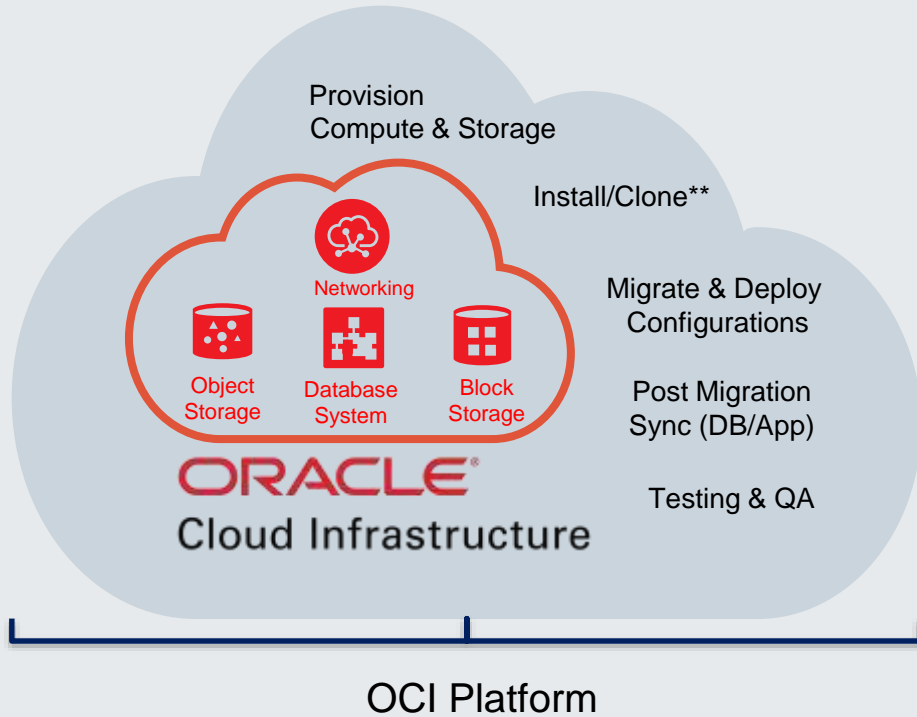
Provision
Compute & Storage

Install/Clone**

Networking

Object Storage

Database System

Block Storage

Migrate & Deploy Configurations

Post Migration Sync (DB/App)

ORACLE®
Cloud Infrastructure

Testing & QA

OCI Platform